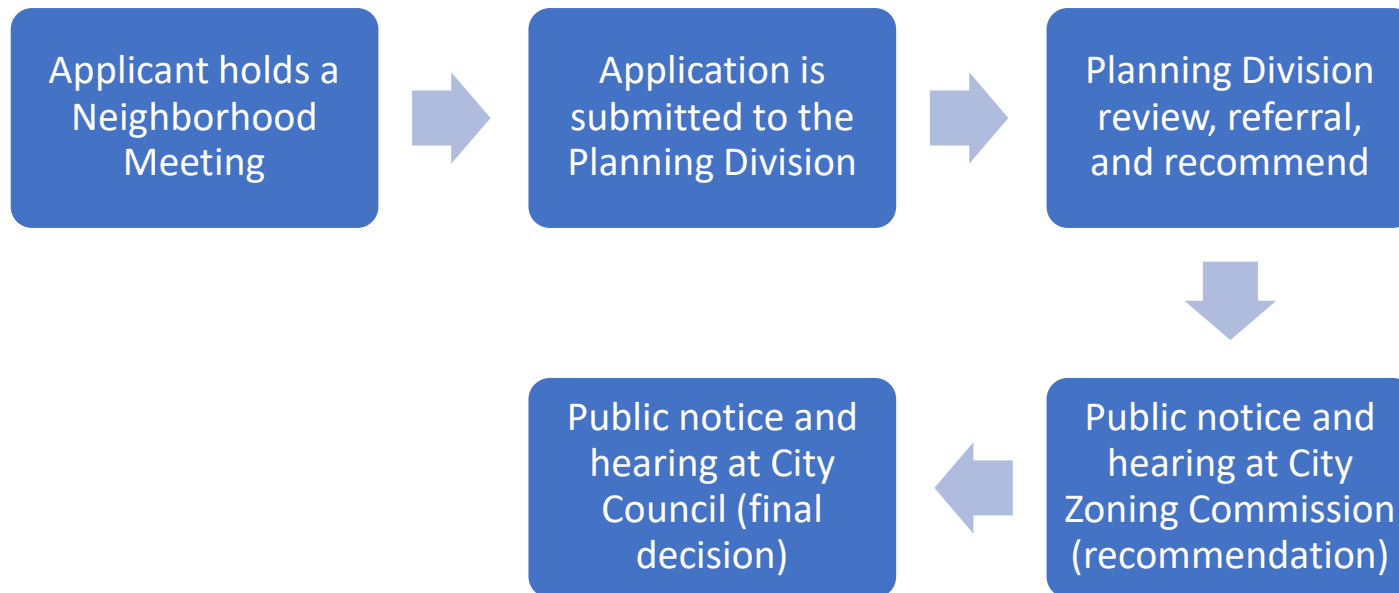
Applicant holds a Neighborhood Meeting

Application is submitted to the Planning Division

Planning Division review, referral, and recommend

Public notice and hearing at City Zoning Commission (recommendation)

Public notice and hearing at City Council (final decision)